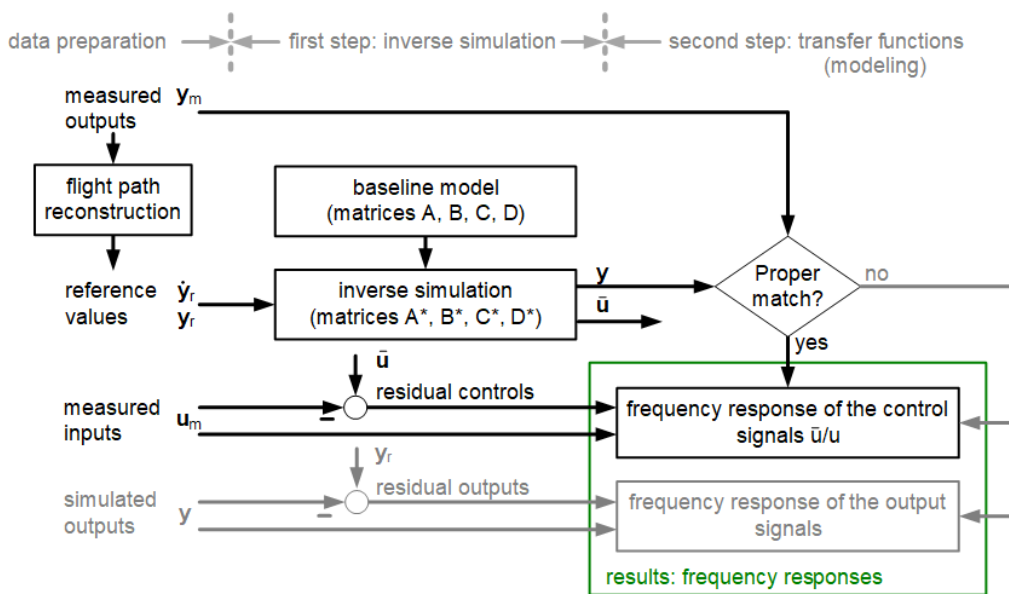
data preparation

first step: inverse simulation

second step: transfer functions (modeling)

measured outputs $\mathbf{y}_m$

flight path reconstruction

reference values $\dot{\mathbf{y}}_r$ $\mathbf{y}_r$

baseline model (matrices A, B, C, D)

inverse simulation (matrices A*, B*, C*, D*)

$\mathbf{y}$

$\bar{\mathbf{u}}$

Proper match?

no

yes

$\bar{\mathbf{u}}$

residual controls

measured inputs $\mathbf{u}_m$

$-$

frequency response of the control signals $\bar{u}/u$

$\mathbf{y}_r$

residual outputs

simulated outputs $\mathbf{y}$

$-$

frequency response of the output signals

results: frequency responses